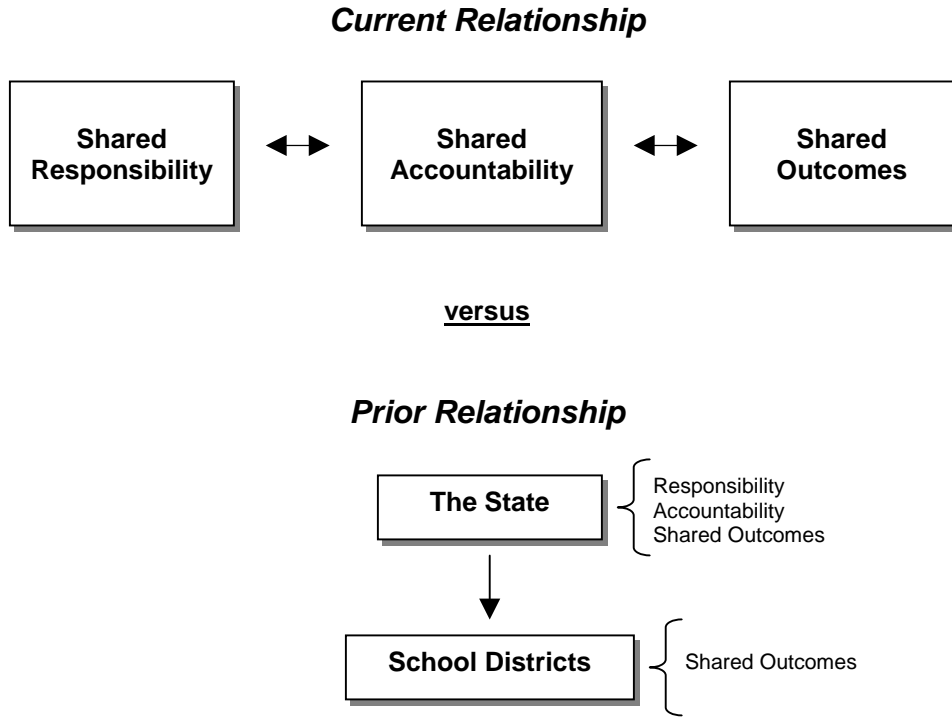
Current Relationship

Shared Responsibility

Shared Accountability

Shared Outcomes

versus

Prior Relationship

The State

Responsibility
Accountability
Shared Outcomes

School Districts

Shared Outcomes